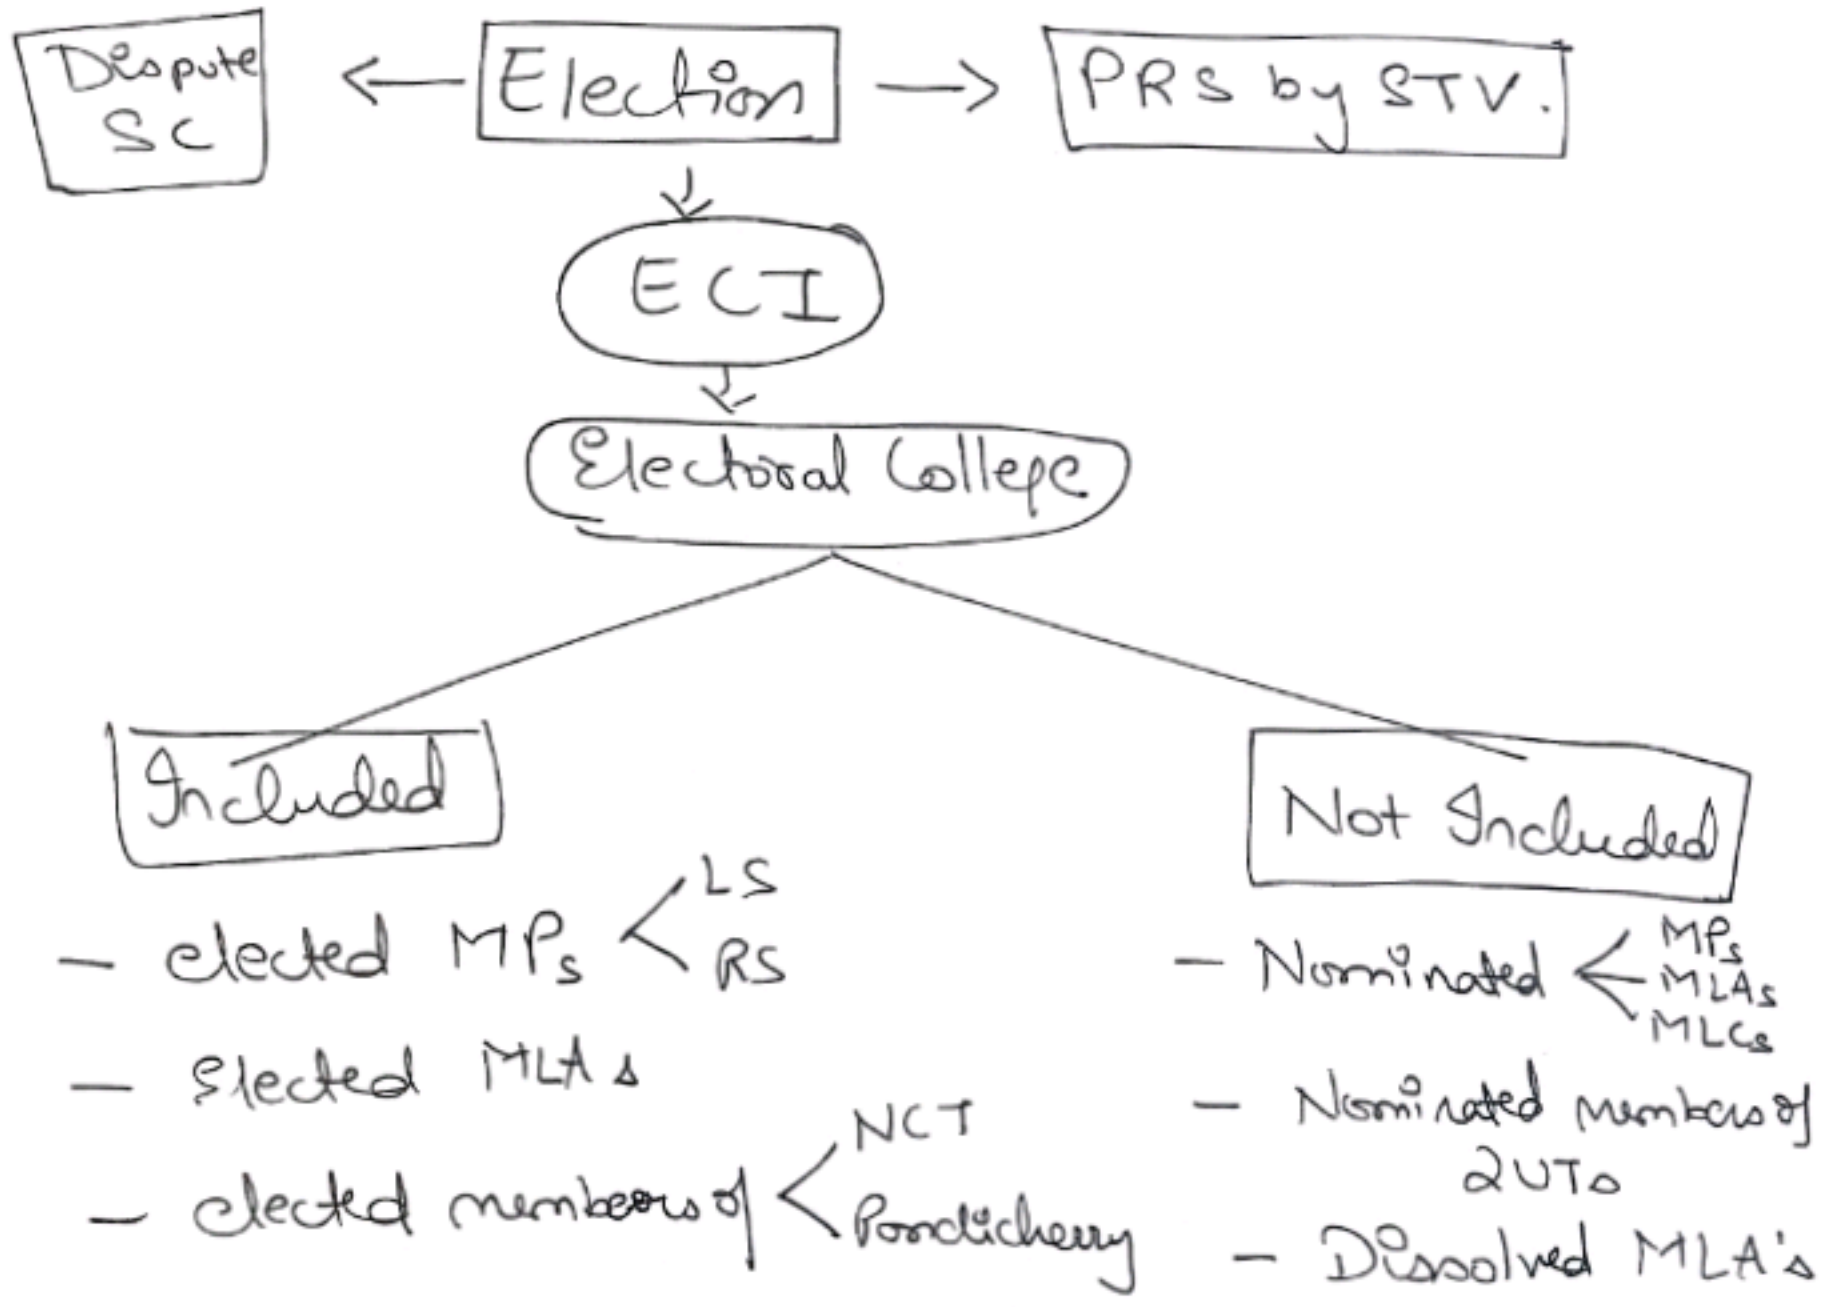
Dispute SC

Election

PRS by STV.

ECI

Electoral College

Included

Not Included

– elected MPs LS RS

– Elected MLAs

– elected members of NCT Pondicherry

– Nominated MPs MLAs MLCs

– Nominated members of 2UTs

– Dissolved MLA's